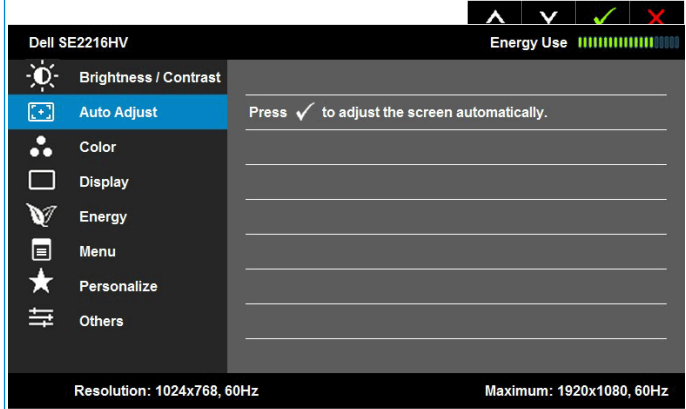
Dell SE2216HV

Energy Use

Brightness / Contrast

Auto Adjust

Color

Display

Energy

Menu

Personalize

Others

Press ✓ to adjust the screen automatically.

Resolution: 1024x768, 60Hz

Maximum: 1920x1080, 60Hz